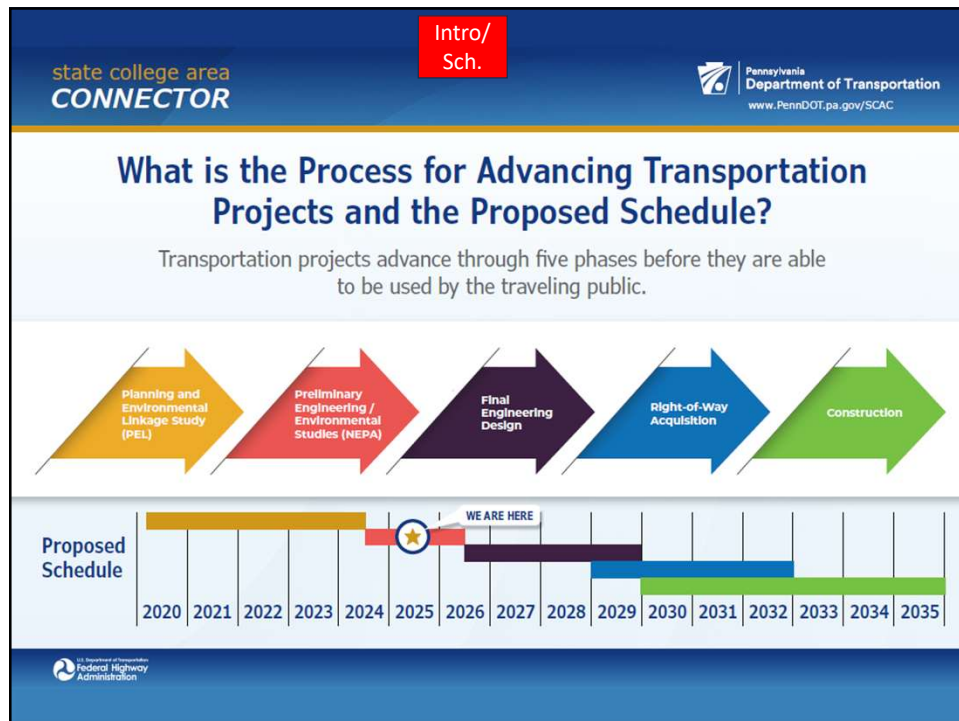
Intro/
Sch.

state college area
CONNECTOR

Pennsylvania
Department of Transportation
www.PennDOT.pa.gov/SCAC

What is the Process for Advancing Transportation Projects and the Proposed Schedule?

Transportation projects advance through five phases before they are able to be used by the traveling public.

Planning and Environmental Linkage Study (PEL)

Preliminary Engineering / Environmental Studies (NEPA)

Final Engineering Design

Right-of-Way Acquisition

Construction

WE ARE HERE

Proposed Schedule

| 2020 | 2021 | 2022 | 2023 | 2024 | 2025 | 2026 | 2027 | 2028 | 2029 | 2030 | 2031 | 2032 | 2033 | 2034 | 2035 |
|---|---|---|---|---|---|---|---|---|---|---|---|---|---|---|---|

U.S. Department of Transportation
Federal Highway Administration